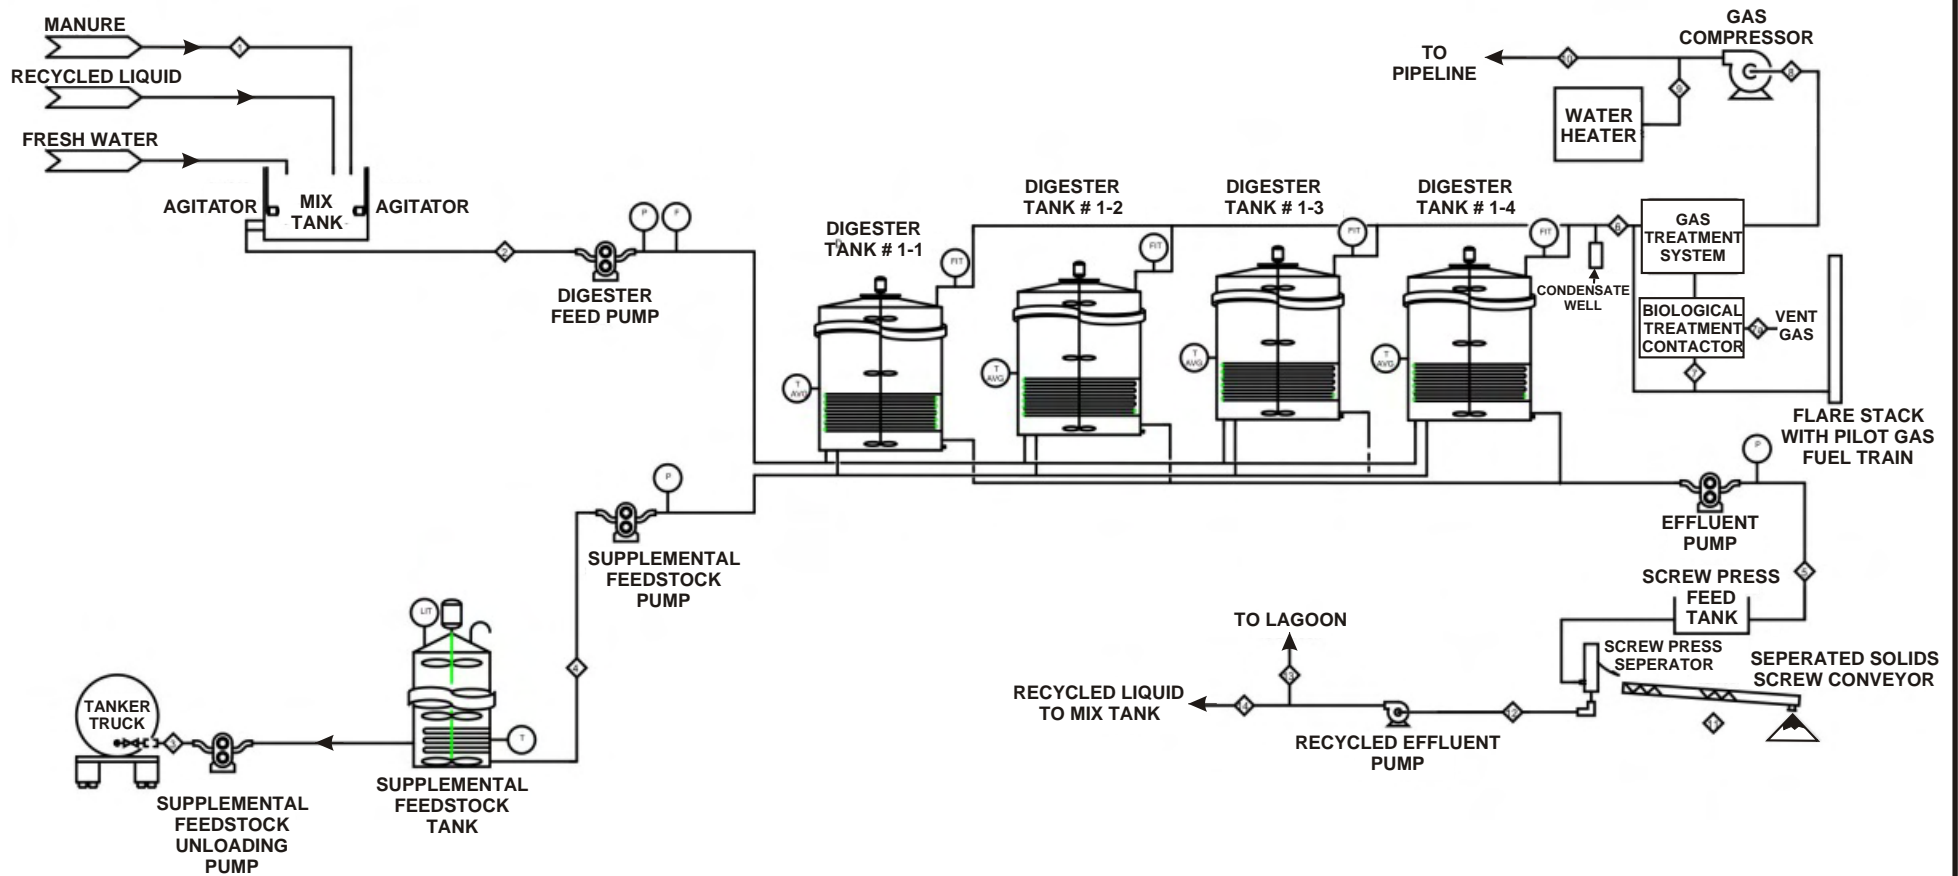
MANURE
RECYCLED LIQUID
FRESH WATER
AGITATOR
MIX TANK
AGITATOR
P F
DIGESTER FEED PUMP
DIGESTER TANK # 1-1
DIGESTER TANK # 1-2
DIGESTER TANK # 1-3
DIGESTER TANK # 1-4
FIT
FIT
FIT
FIT
T AVG
T AVG
T AVG
T AVG
TO PIPELINE
GAS COMPRESSOR
WATER HEATER
GAS TREATMENT SYSTEM
CONDENSATE WELL
BIOLOGICAL TREATMENT CONTACTOR
VENT GAS
FLARE STACK WITH PILOT GAS FUEL TRAIN
P
EFFLUENT PUMP
SCREW PRESS FEED TANK
SCREW PRESS SEPERATOR
SEPERATED SOLIDS SCREW CONVEYOR
TO LAGOON
RECYCLED LIQUID TO MIX TANK
RECYCLED EFFLUENT PUMP
P
SUPPLEMENTAL FEEDSTOCK PUMP
LIT
T
TANKER TRUCK
SUPPLEMENTAL FEEDSTOCK UNLOADING PUMP
SUPPLEMENTAL FEEDSTOCK TANK